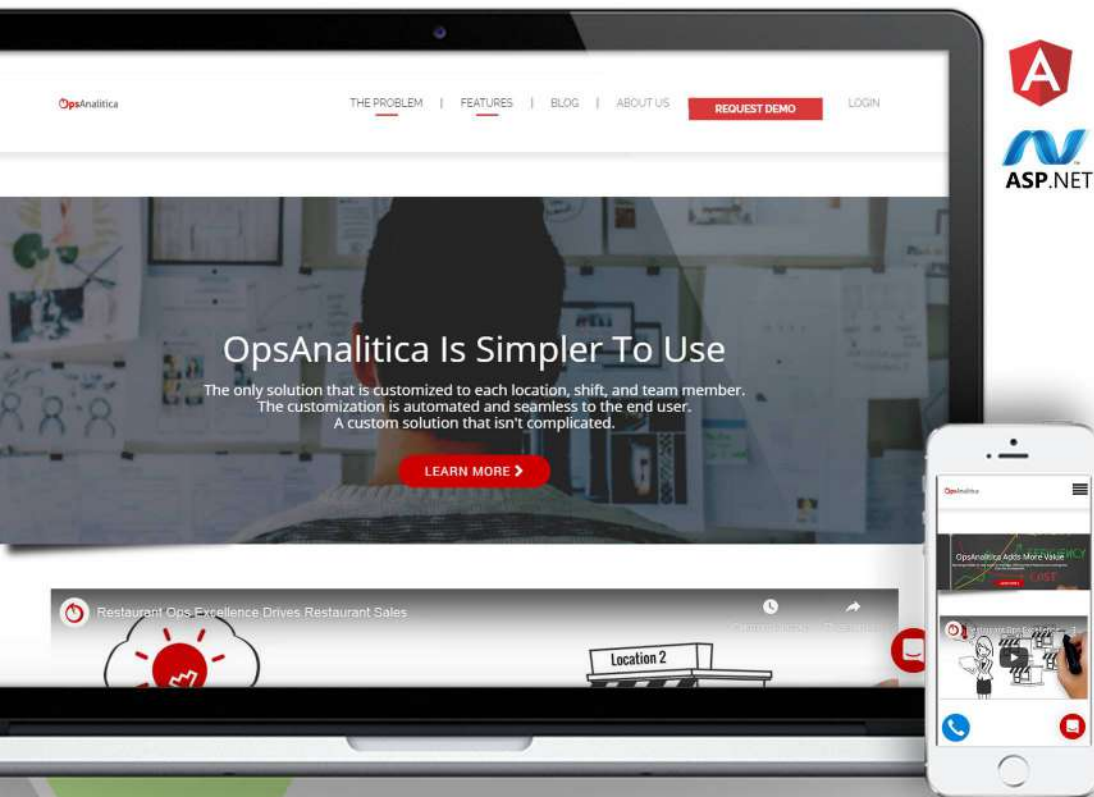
OpsAnalitica

THE PROBLEM | FEATURES | BLOG | ABOUT US

REQUEST DEMO

LOGIN

A

ASP.NET

OpsAnalitica Is Simpler To Use

The only solution that is customized to each location, shift, and team member. The customization is automated and seamless to the end user. A custom solution that isn't complicated.

LEARN MORE

Restaurant Ops Excellence Drives Restaurant Sales

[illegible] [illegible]

Location 2

OpsAnalitica

OpsAnalitica Adds More Value

COST

Restaurant Ops Excellence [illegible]